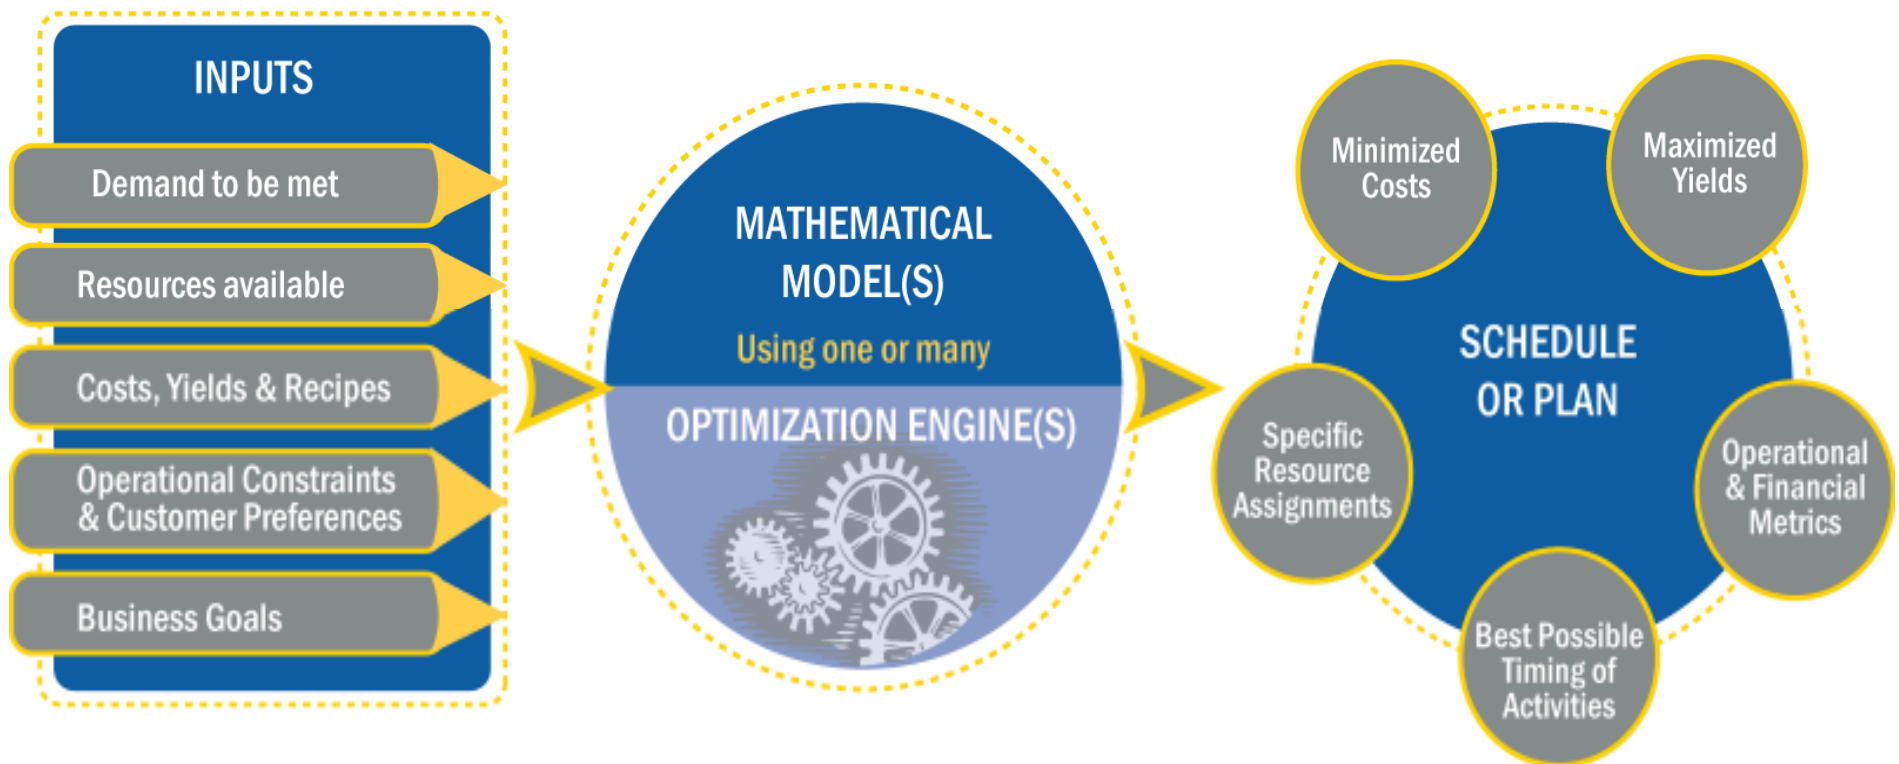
INPUTS

Demand to be met

Resources available

Costs, Yields & Recipes

Operational Constraints & Customer Preferences

Business Goals

MATHEMATICAL MODEL(S)

Using one or many

OPTIMIZATION ENGINE(S)

Minimized Costs

Maximized Yields

SCHEDULE OR PLAN

Specific Resource Assignments

Operational & Financial Metrics

Best Possible Timing of Activities